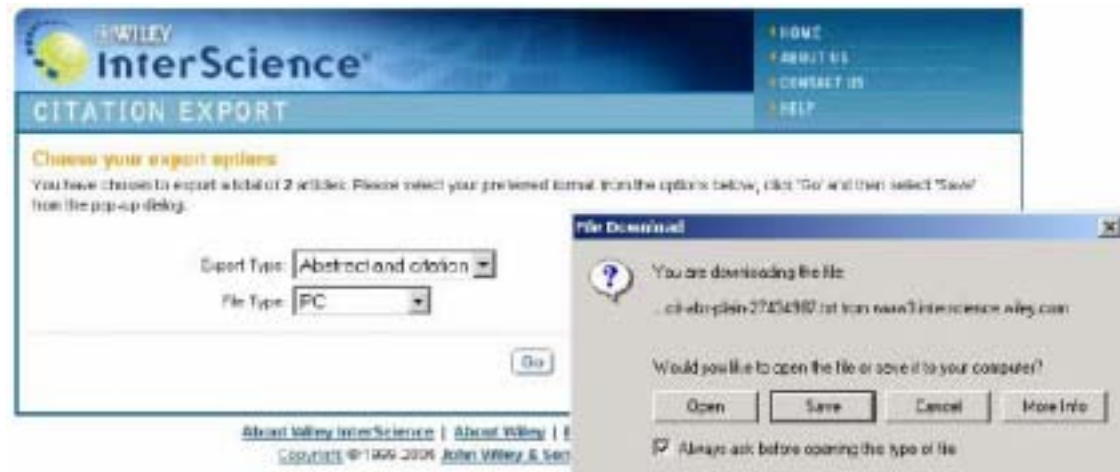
WILEY InterScience

CITATION EXPORT

HOME
ABOUT US
CONTACT US
HELP

Choose your export options

You have chosen to export a total of 2 articles. Please select your preferred format from the options below, click 'Go' and then select 'Save' from the pop-up dialog.

Export Type: Abstract and citation
File Type: PC

Go

About Wiley InterScience | About Wiley | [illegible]
Copyright © 1999-2006 John Wiley & Son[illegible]

File Download

You are downloading the file:
...citation-plain-27434987.txt from www3.interscience.wiley.com

Would you like to open the file or save it to your computer?

Open | Save | Cancel | More Info

Always ask before opening this type of file